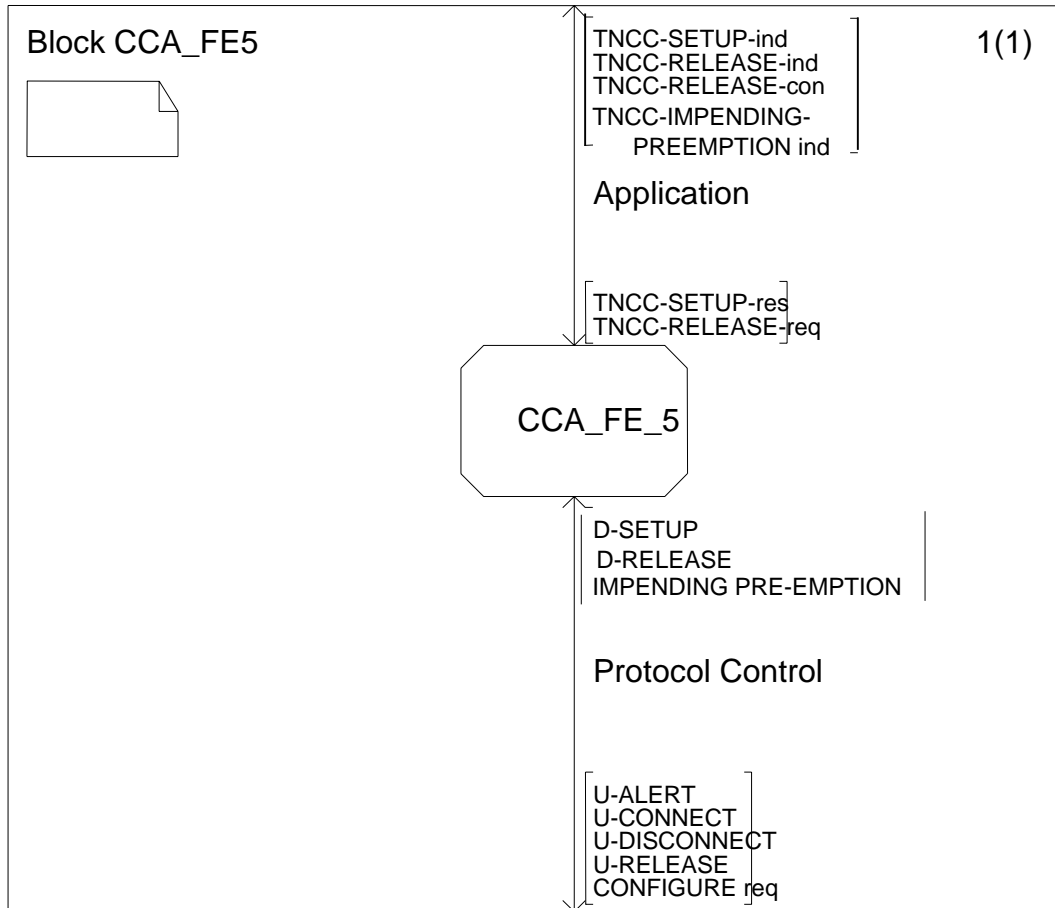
Block CCA_FE5

1(1)

TNCC-SETUP-ind
TNCC-RELEASE-ind
TNCC-RELEASE-con
TNCC-IMPENDING-PREEMPTION ind

Application

TNCC-SETUP-res
TNCC-RELEASE-req

CCA_FE_5

D-SETUP
D-RELEASE
IMPENDING PRE-EMPTION

Protocol Control

U-ALERT
U-CONNECT
U-DISCONNECT
U-RELEASE
CONFIGURE req